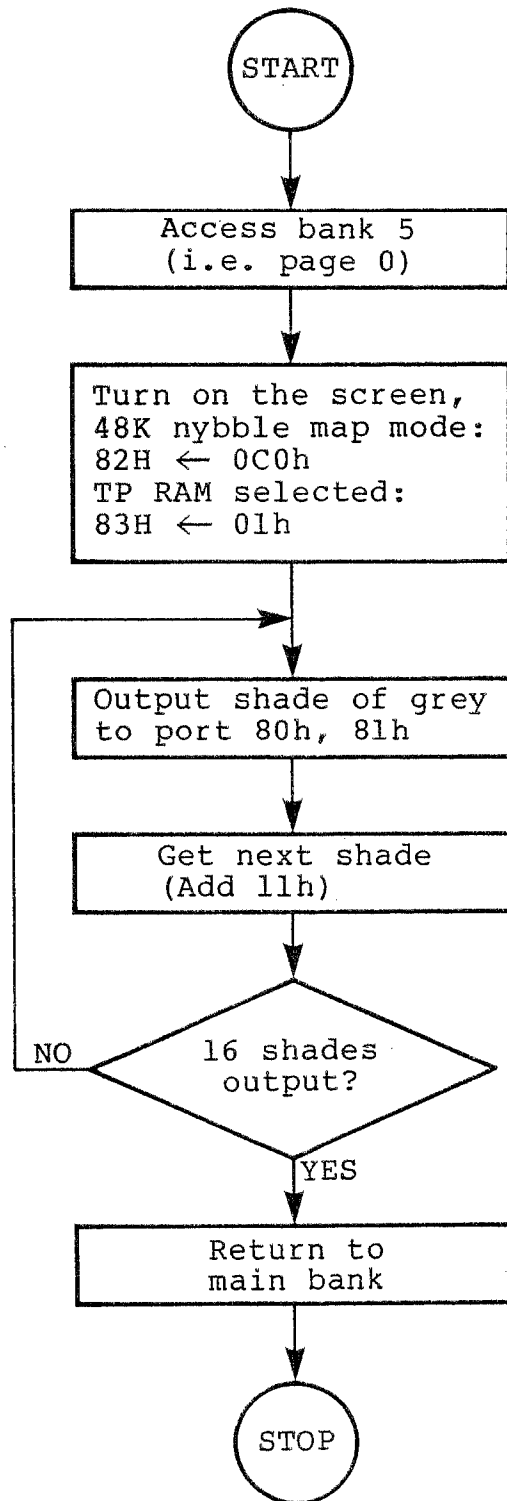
START

Access bank 5
(i.e. page 0)

Turn on the screen,
48K nybble map mode:
82H $\leftarrow$ 0C0h
TP RAM selected:
83H $\leftarrow$ 01h

Output shade of grey
to port 80h, 81h

Get next shade
(Add 11h)

16 shades
output?

NO

YES

Return to
main bank

STOP